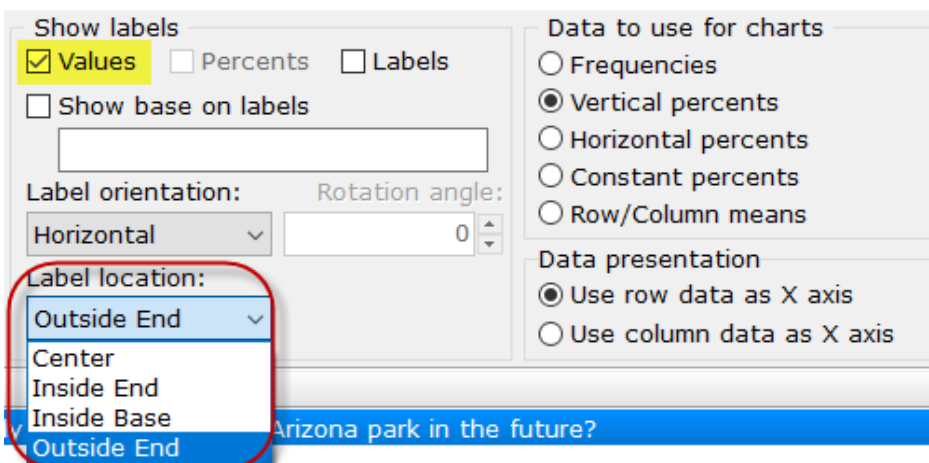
Show labels
Values
Percents
Labels
Show base on labels
Label orientation:
Rotation angle:
Horizontal
0
Label location:
Outside End
Center
Inside End
Inside Base
Outside End
Data to use for charts
Frequencies
Vertical percents
Horizontal percents
Constant percents
Row/Column means
Data presentation
Use row data as X axis
Use column data as X axis
Arizona park in the future?